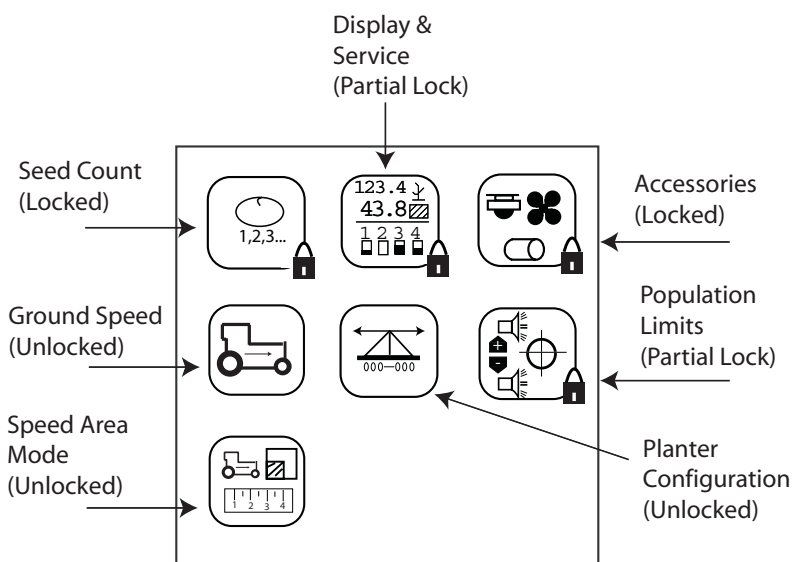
Display & Service (Partial Lock)

Seed Count (Locked)

1,2,3...

123.4
43.8
1 2 3 4

Accessories (Locked)

Ground Speed (Unlocked)

000—000

Population Limits (Partial Lock)

Speed Area Mode (Unlocked)

1 2 3 4

Planter Configuration (Unlocked)